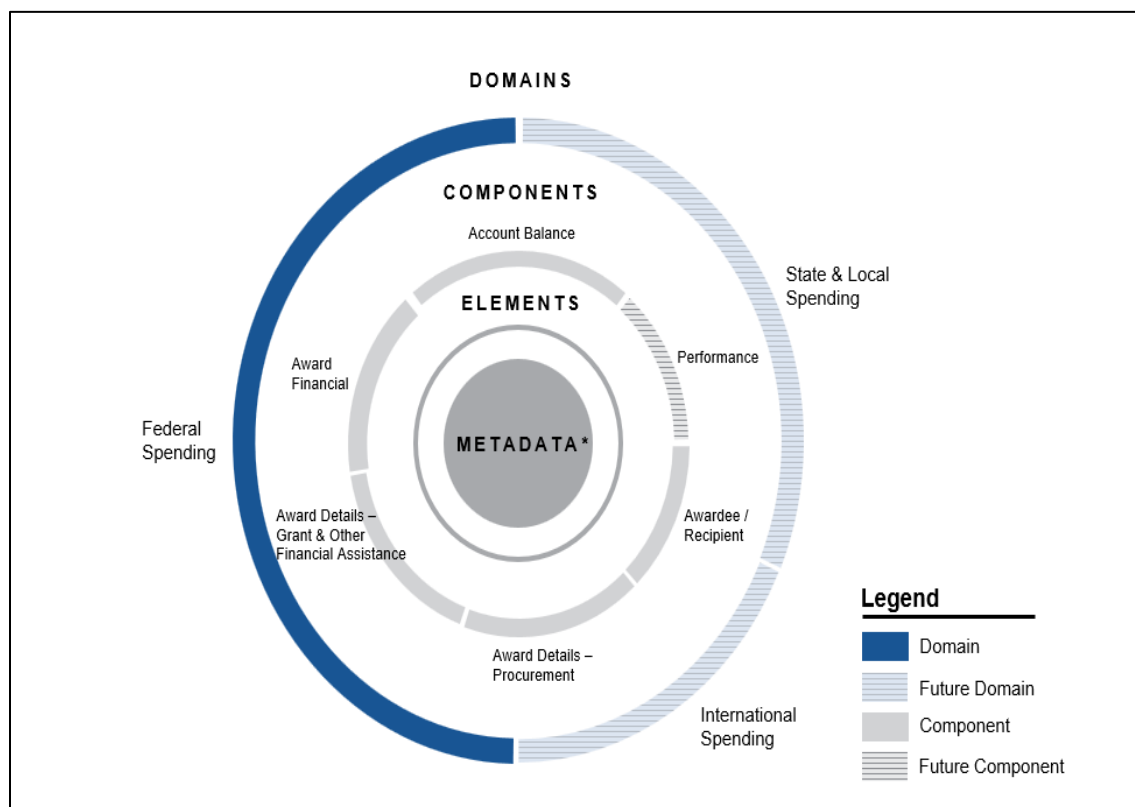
DOMAINS

COMPONENTS

Account Balance

ELEMENTS

State & Local Spending

Performance

Award Financial

Federal Spending

METADATA*

Award Details – Grant & Other Financial Assistance

Awardee / Recipient

Award Details – Procurement

International Spending

Legend

Domain

Future Domain

Component

Future Component